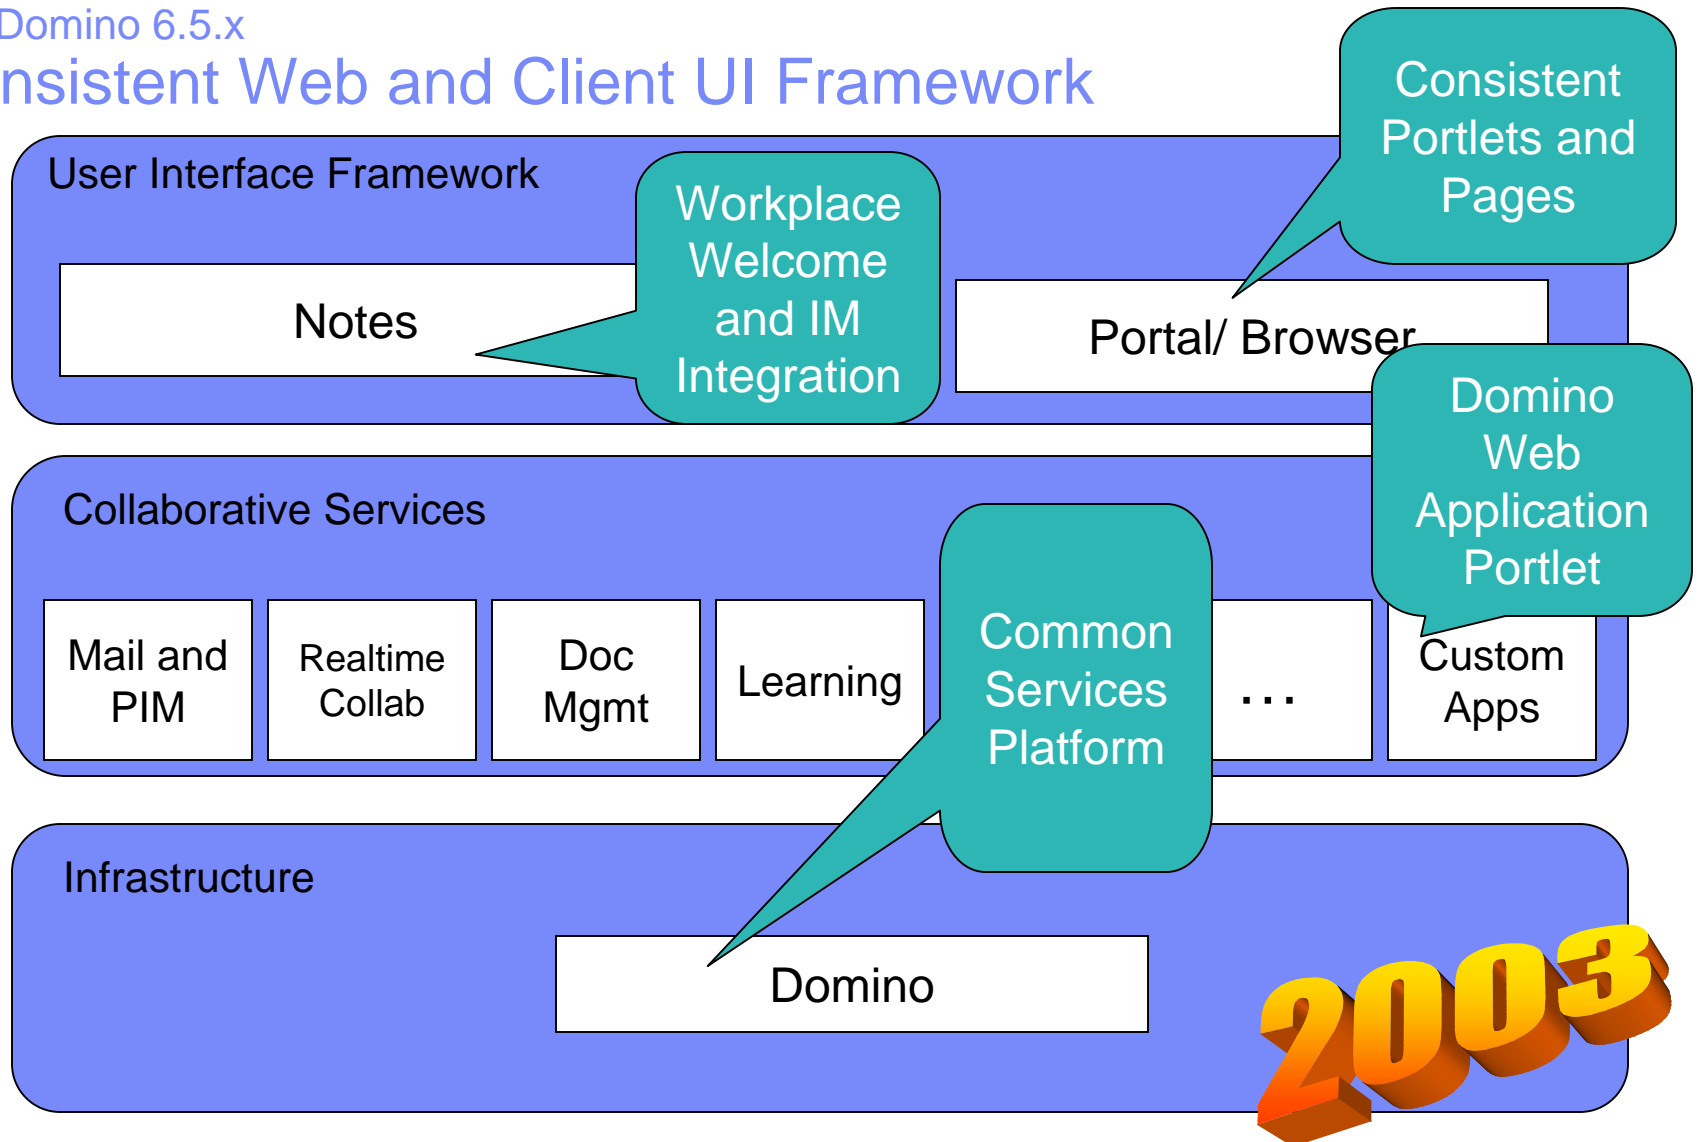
Domino 6.5.x
nsistent Web and Client UI Framework

Consistent Portlets and Pages

User Interface Framework

Workplace Welcome and IM Integration

Notes

Portal/ Browser

Domino Web Application Portlet

Collaborative Services

Mail and PIM

Realtime Collab

Doc Mgmt

Learning

Common Services Platform

. . .

Custom Apps

Infrastructure

Domino

2003